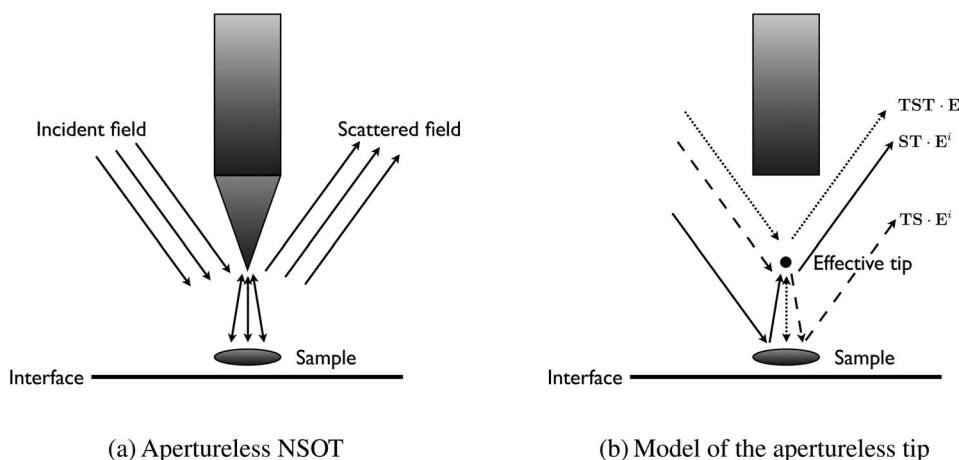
Incident field

Scattered field

Sample

Interface

(a) Apertureless NSOT

$\mathbf{TST} \cdot \mathbf{E}^i$

$\mathbf{ST} \cdot \mathbf{E}^i$

$\mathbf{TS} \cdot \mathbf{E}^i$

Effective tip

Sample

Interface

(b) Model of the apertureless tip